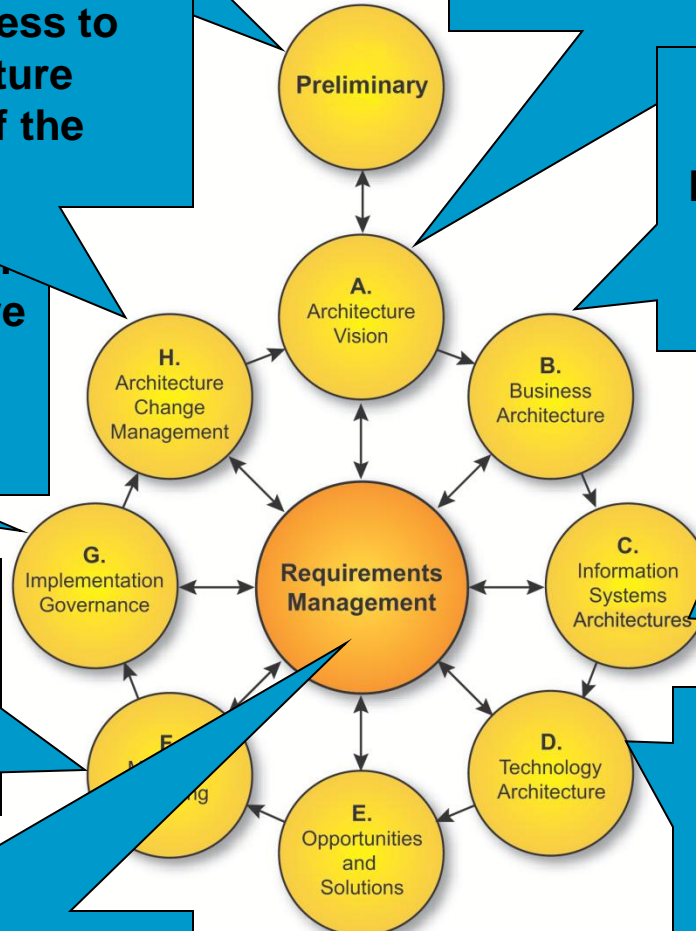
ess to
ture
f the

re

Preliminary

A.
Architecture
Vision

B.
Business
Architecture

C.
Information
Systems
Architectures

D.
Technology
Architecture

E.
Opportunities
and
Solutions

F.
M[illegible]
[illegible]ng

G.
Implementation
Governance

H.
Architecture
Change
Management

Requirements
Management